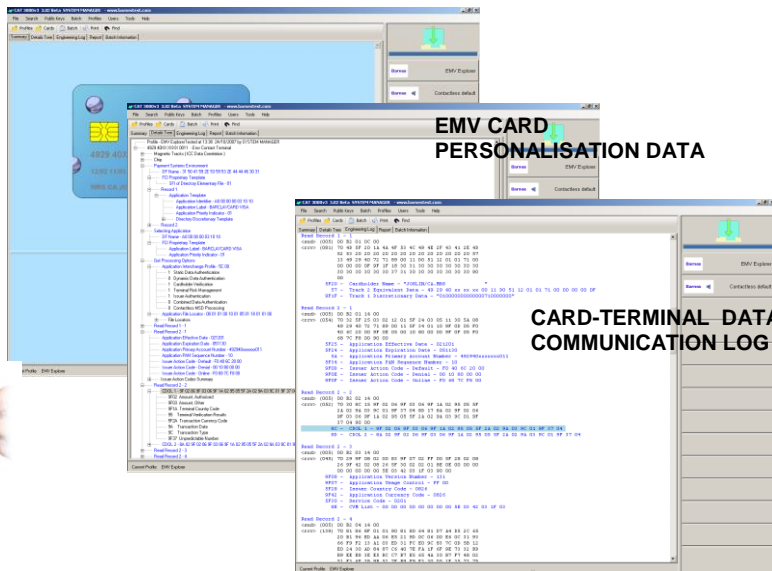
EMV CARD PERSONALISATION DATA

CARD-TERMINAL DATA COMMUNICATION LOG

CAT 3000v3 3.02 Beta SYSTEM MANAGER - www.barnestest.com
File Search Public Keys Batch Profiles Users Tools Help
Profiles Cards Batch Print Find
Summary Details Tree Engineering Log Report Batch Information

EMV Explorer
Contactless default
Current Profile EMV Explorer

Read Record 1 - 1
Read Record 2 - 1
Read Record 2 - 2
Read Record 2 - 3
Read Record 2 - 4

5F20 - Cardholder Name
57 - Track 2 Equivalent Data
9F1F - Track 1 Discretionary Data
5F25 - Application Effective Date
5F24 - Application Expiration Date
5A - Application Primary Account Number
5F34 - Application PAN Sequence Number
9F0D - Issuer Action Code - Default
9F0E - Issuer Action Code - Denial
9F0F - Issuer Action Code - Online
8C - CDOL 1
8D - CDOL 2
9F08 - Application Version Number
9F07 - Application Usage Control
5F28 - Issuer Country Code
9F42 - Application Currency Code
5F30 - Service Code
8E - CVM List

Magnetic Tracks
Payment Systems Environment
Application Template
Application Label - BARCLAYCARD VISA
Application Priority Indicator - 01
Directory Discretionary Template
Selecting Application
FCI Proprietary Template
Get Processing Options
Static Data Authentication
Dynamic Data Authentication
Cardholder Verification
Terminal Risk Management
Issuer Authentication
Combined Data Authentication
File Locator
Read Record 1 - 1
Application Effective Date
Application Expiration Date
Application Primary Account Number
Application PAN Sequence Number
Issuer Action Code - Default
Issuer Action Code - Denial
Issuer Action Code - Online
Issuer Action Codes Summary
Amount, Authorised
Amount, Other
Terminal Country Code
Terminal Verification Results
Transaction Currency Code
Transaction Date
Transaction Type
Unpredictable Number